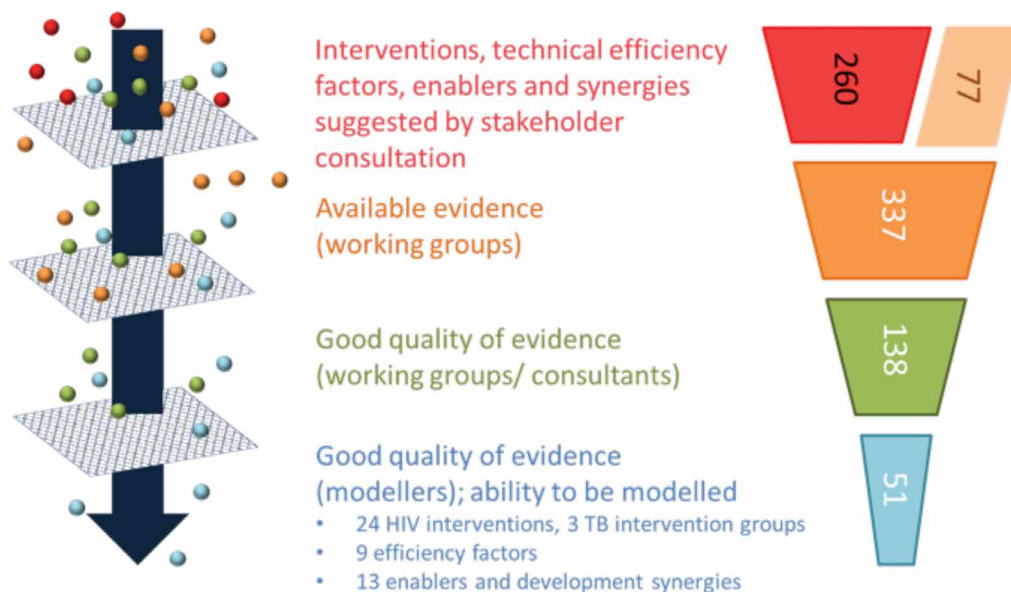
Interventions, technical efficiency factors, enablers and synergies suggested by stakeholder consultation

260

77

Available evidence (working groups)

337

Good quality of evidence (working groups/ consultants)

138

Good quality of evidence (modellers); ability to be modelled

- 24 HIV interventions, 3 TB intervention groups
- 9 efficiency factors
- 13 enablers and development synergies

51